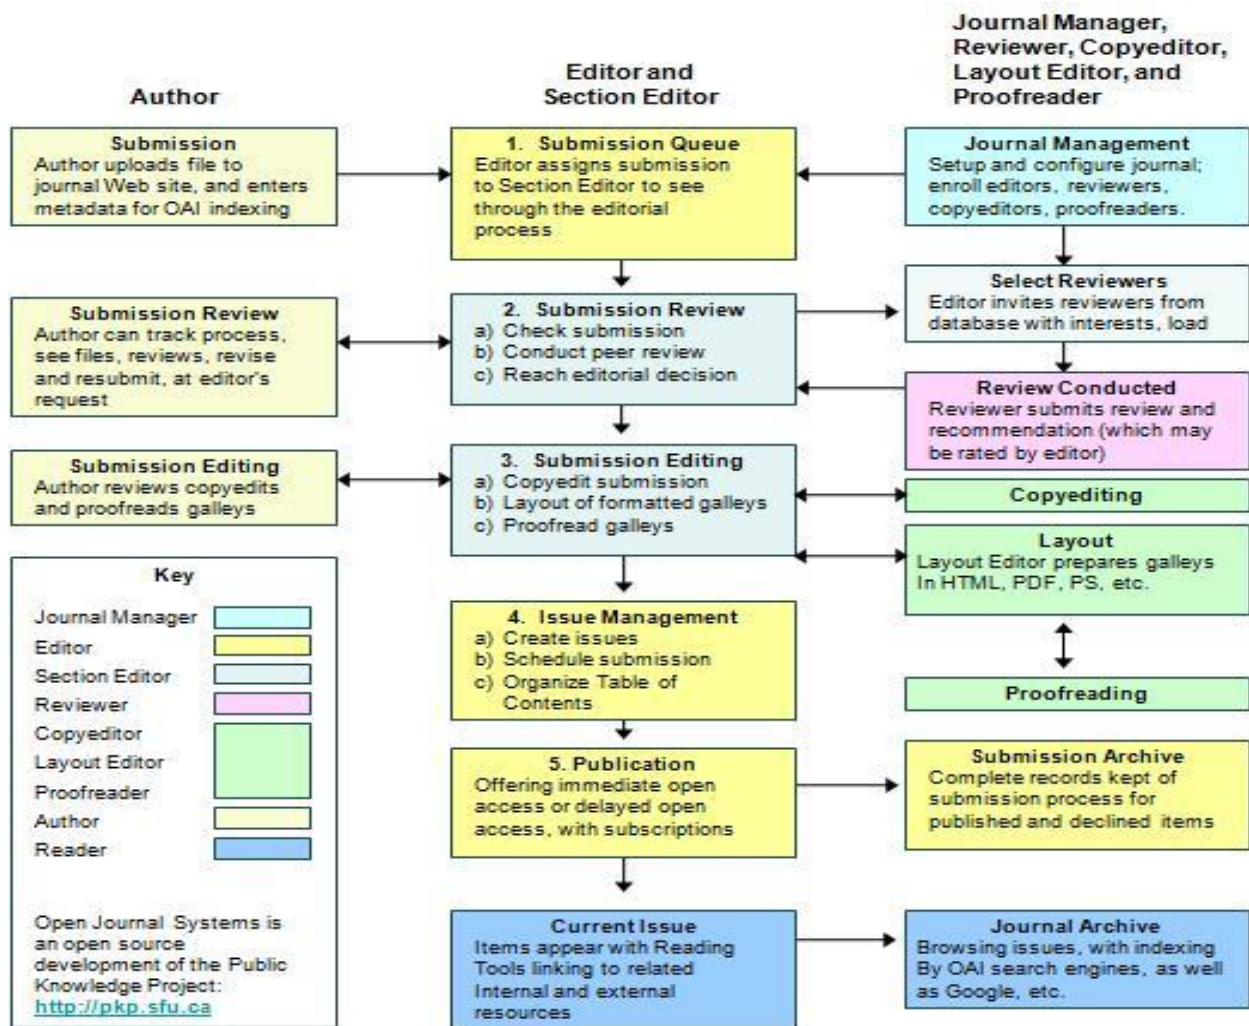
Author

Editor and Section Editor

Journal Manager, Reviewer, Copyeditor, Layout Editor, and Proofreader

Submission
Author uploads file to journal Web site, and enters metadata for OAI indexing

1. Submission Queue
Editor assigns submission to Section Editor to see through the editorial process

Journal Management
Setup and configure journal; enroll editors, reviewers, copyeditors, proofreaders.

Select Reviewers
Editor invites reviewers from database with interests, load

Submission Review
Author can track process, see files, reviews, revise and resubmit, at editor's request

2. Submission Review
a) Check submission
b) Conduct peer review
c) Reach editorial decision

Review Conducted
Reviewer submits review and recommendation (which may be rated by editor)

Submission Editing
Author reviews copyedits and proofreads galleys

3. Submission Editing
a) Copyedit submission
b) Layout of formatted galleys
c) Proofread galleys

Copyediting

Layout
Layout Editor prepares galleys In HTML, PDF, PS, etc.

Key
Journal Manager
Editor
Section Editor
Reviewer
Copyeditor
Layout Editor
Proofreader
Author
Reader

Open Journal Systems is an open source development of the Public Knowledge Project: http://pkp.sfu.ca

4. Issue Management
a) Create issues
b) Schedule submission
c) Organize Table of Contents

Proofreading

5. Publication
Offering immediate open access or delayed open access, with subscriptions

Submission Archive
Complete records kept of submission process for published and declined items

Current Issue
Items appear with Reading Tools linking to related Internal and external resources

Journal Archive
Browsing issues, with indexing By OAI search engines, as well as Google, etc.